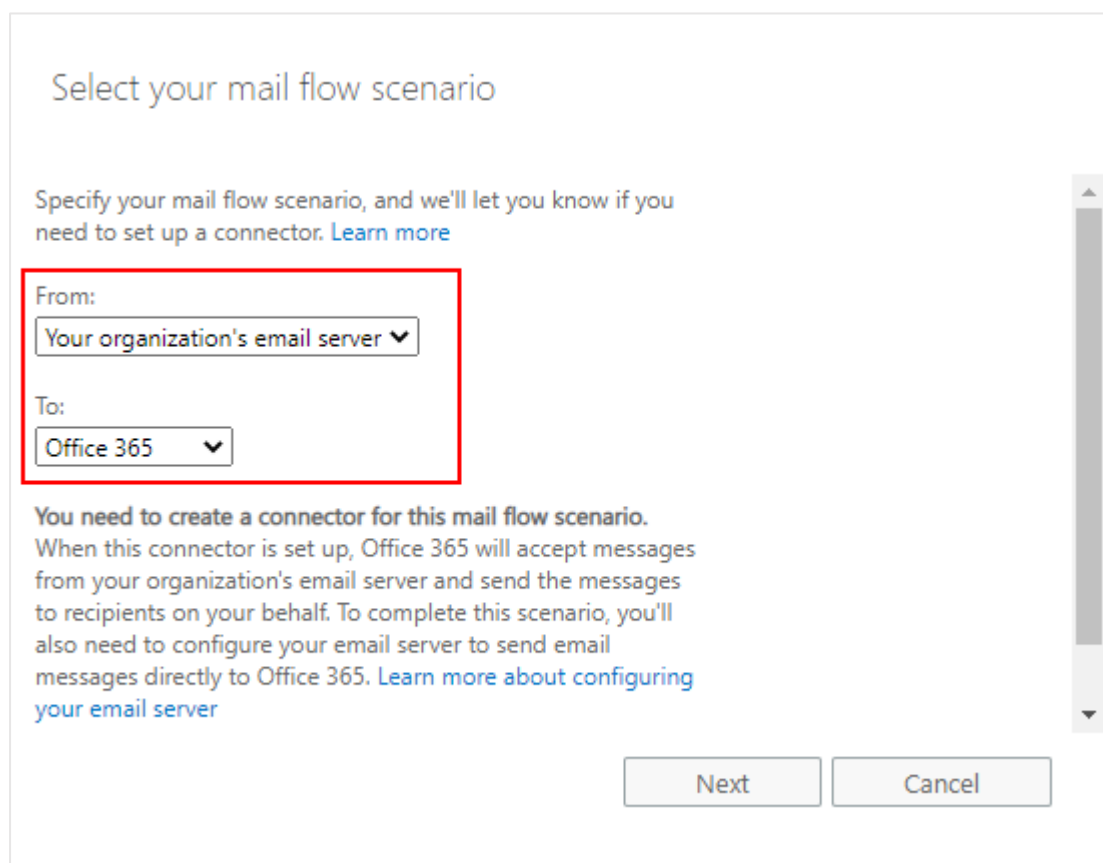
Select your mail flow scenario

Specify your mail flow scenario, and we'll let you know if you need to set up a connector. Learn more

From:
Your organization's email server

To:
Office 365

You need to create a connector for this mail flow scenario.
When this connector is set up, Office 365 will accept messages from your organization's email server and send the messages to recipients on your behalf. To complete this scenario, you'll also need to configure your email server to send email messages directly to Office 365. Learn more about configuring your email server

Next
Cancel